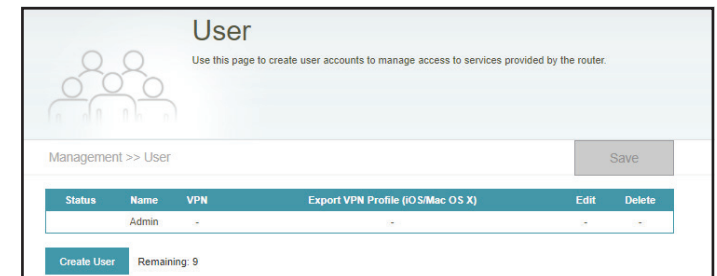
User

Use this page to create user accounts to manage access to services provided by the router.

Management >> User

Save

| Status | Name | VPN | Export VPN Profile (iOS/Mac OS X) | Edit | Delete |
|---|---|---|---|---|---|
| | Admin | - | - | - | - |

Create User

Remaining: 9